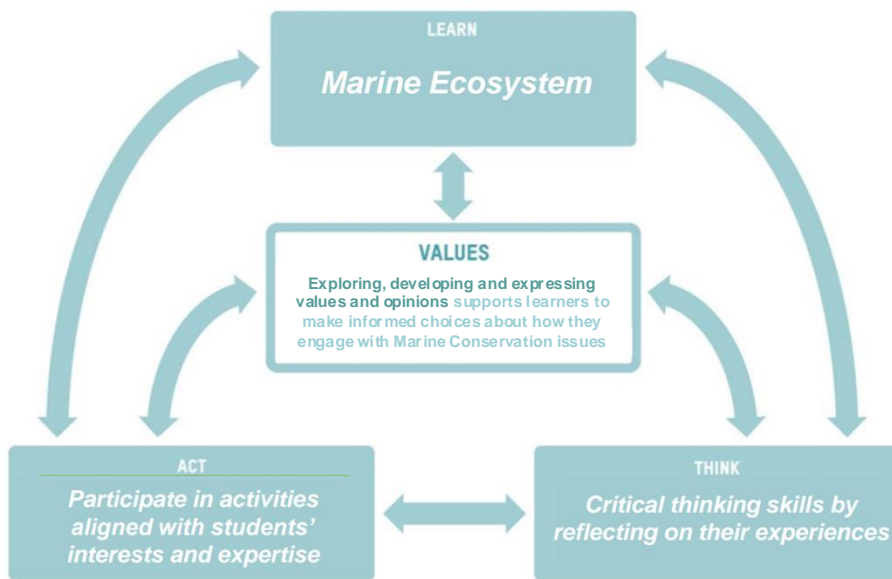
LEARN

Marine Ecosystem

VALUES

Exploring, developing and expressing values and opinions supports learners to make informed choices about how they engage with Marine Conservation issues

ACT

Participate in activities aligned with students' interests and expertise

THINK

Critical thinking skills by reflecting on their experiences